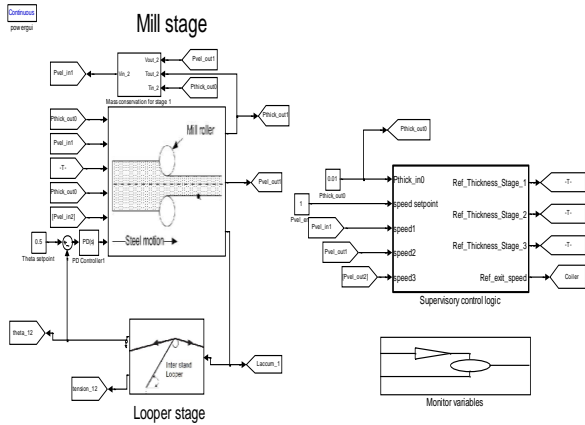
Continuous
powergui

Mill stage

Pvel_in1
Vout_2
Vin_2
Tout_2
Tin_2
Pvel_out1
Pthick_out0
Mass conservation for stage 1
Pthick_out1
Pthick_out0
Pvel_in1
-T-
Pthick_out0
[Pvel_in2]
Mill roller
Pvel_out1
Steel motion
0.5
Theta setpoint
PID(s)
PID Controller1
theta_12
Inter stand Looper
tension_12
Laccum_1

Looper stage

Pthick_out0
0.01
Pthick_out0
1
Pvel_in1
Pvel_out1
[Pvel_out2]
Pthick_in0
speed setpoint
speed1
speed2
speed3
Ref_Thickness_Stage_1
Ref_Thickness_Stage_2
Ref_Thickness_Stage_3
Ref_exit_speed
-T-
-T-
-T-
Coiler
Supervisory control logic

Monitor variables